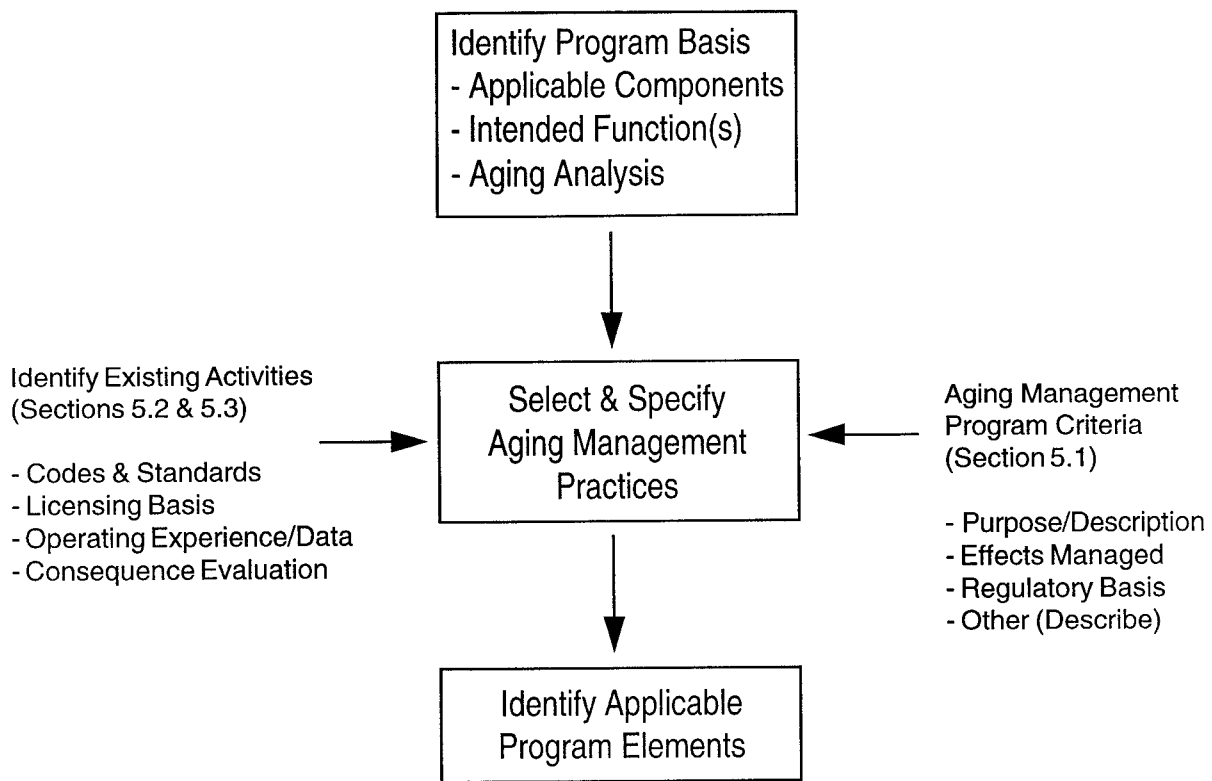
Identify Program Basis
- Applicable Components
- Intended Function(s)
- Aging Analysis

Identify Existing Activities
(Sections 5.2 & 5.3)

- Codes & Standards
- Licensing Basis
- Operating Experience/Data
- Consequence Evaluation

Select & Specify
Aging Management
Practices

Aging Management
Program Criteria
(Section 5.1)

- Purpose/Description
- Effects Managed
- Regulatory Basis
- Other (Describe)

Identify Applicable
Program Elements